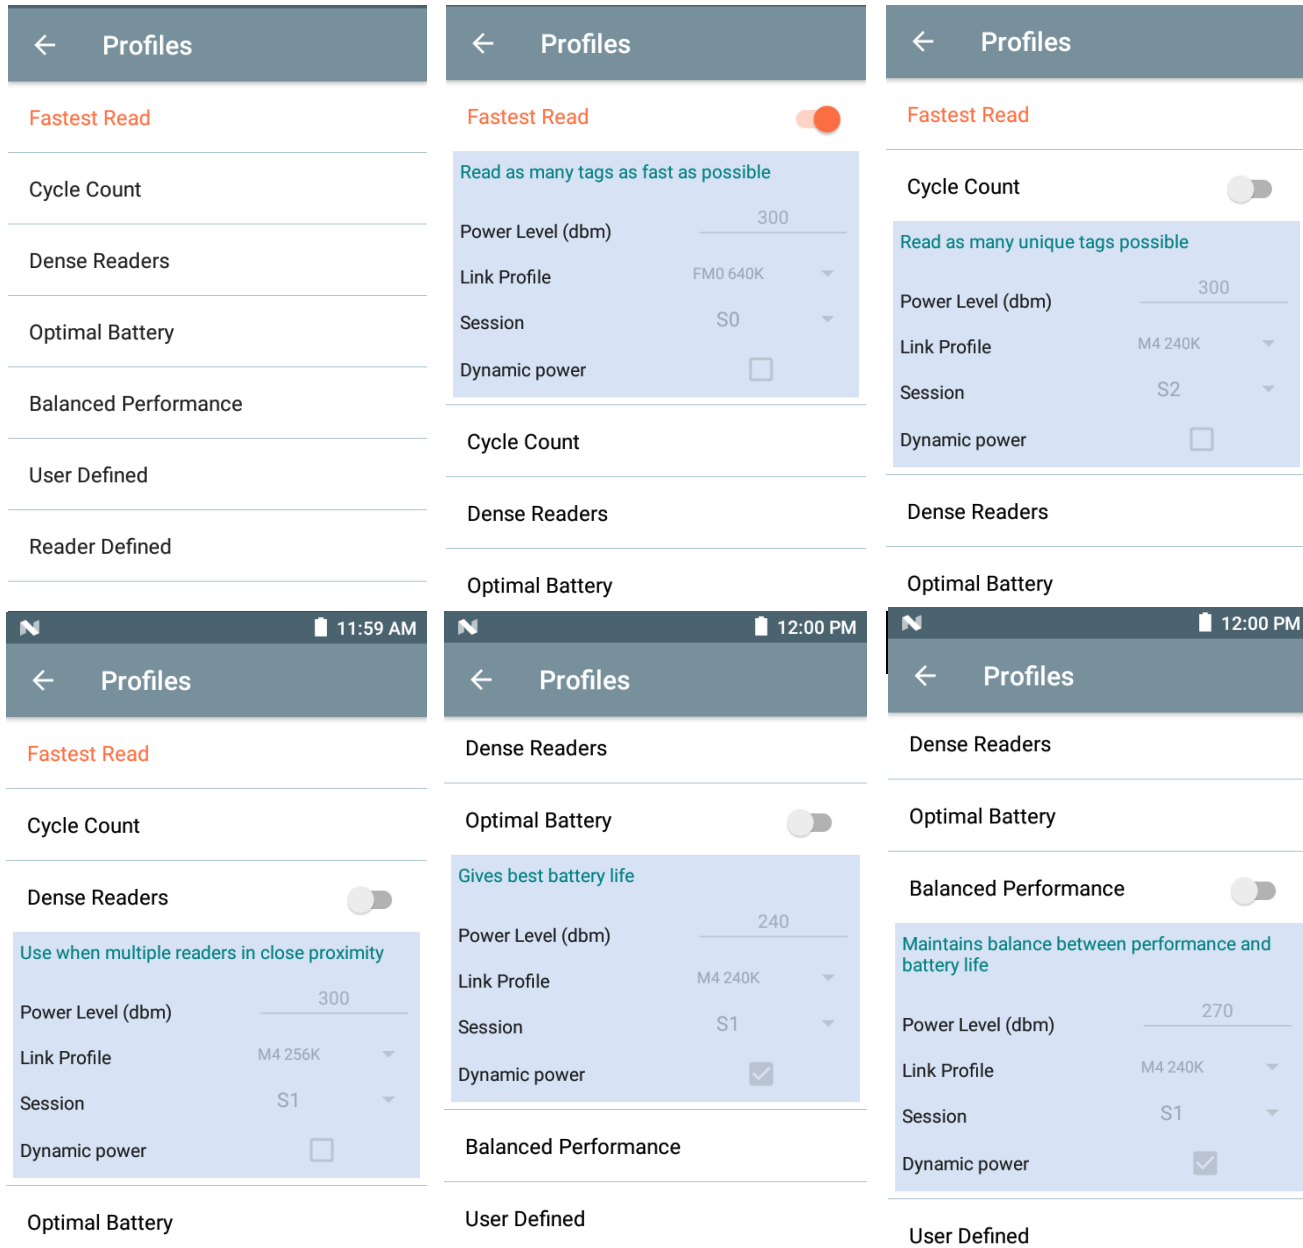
←   Profiles

Fastest Read

Cycle Count

Dense Readers

Optimal Battery

Balanced Performance

User Defined

Reader Defined

←   Profiles

Fastest Read

Read as many tags as fast as possible

Power Level (dbm)   300

Link Profile   FM0 640K

Session   S0

Dynamic power

Cycle Count

Dense Readers

Optimal Battery

←   Profiles

Fastest Read

Cycle Count

Read as many unique tags possible

Power Level (dbm)   300

Link Profile   M4 240K

Session   S2

Dynamic power

Dense Readers

Optimal Battery

11:59 AM

←   Profiles

Fastest Read

Cycle Count

Dense Readers

Use when multiple readers in close proximity

Power Level (dbm)   300

Link Profile   M4 256K

Session   S1

Dynamic power

Optimal Battery

12:00 PM

←   Profiles

Dense Readers

Optimal Battery

Gives best battery life

Power Level (dbm)   240

Link Profile   M4 240K

Session   S1

Dynamic power

Balanced Performance

User Defined

12:00 PM

←   Profiles

Dense Readers

Optimal Battery

Balanced Performance

Maintains balance between performance and battery life

Power Level (dbm)   270

Link Profile   M4 240K

Session   S1

Dynamic power

User Defined